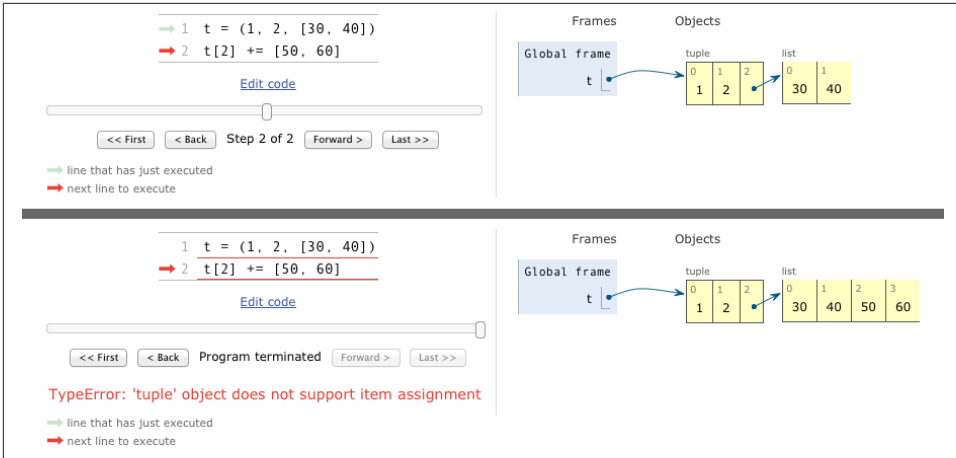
1 t = (1, 2, [30, 40])
2 t[2] += [50, 60]

Edit code

<< First < Back Step 2 of 2 Forward > Last >>

line that has just executed
next line to execute

Frames Objects

Global frame
t

tuple
| 0 | 1 | 2 |
|---|---|---|
| 1 | 2 | |

list
| 0 | 1 |
|---|---|
| 30 | 40 |

1 t = (1, 2, [30, 40])
2 t[2] += [50, 60]

Edit code

<< First < Back Program terminated Forward > Last >>

TypeError: 'tuple' object does not support item assignment

line that has just executed
next line to execute

Frames Objects

Global frame
t

tuple
| 0 | 1 | 2 |
|---|---|---|
| 1 | 2 | |

list
| 0 | 1 | 2 | 3 |
|---|---|---|---|
| 30 | 40 | 50 | 60 |